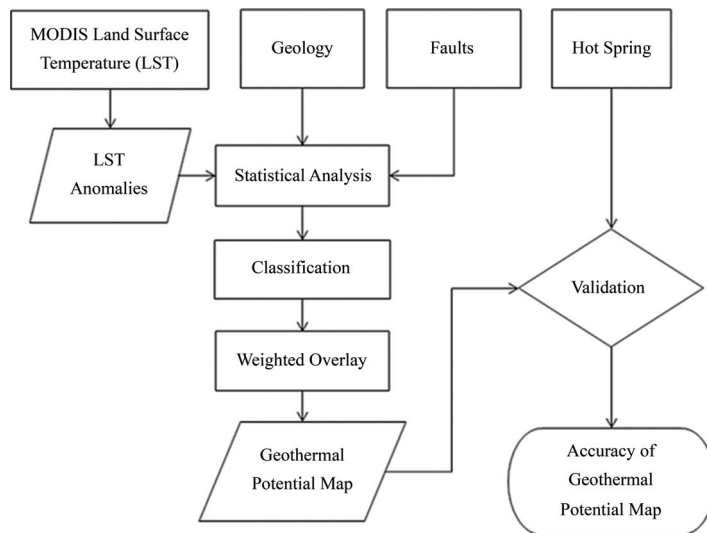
MODIS Land Surface Temperature (LST)

Geology

Faults

Hot Spring

LST Anomalies

Statistical Analysis

Classification

Validation

Weighted Overlay

Geothermal Potential Map

Accuracy of Geothermal Potential Map